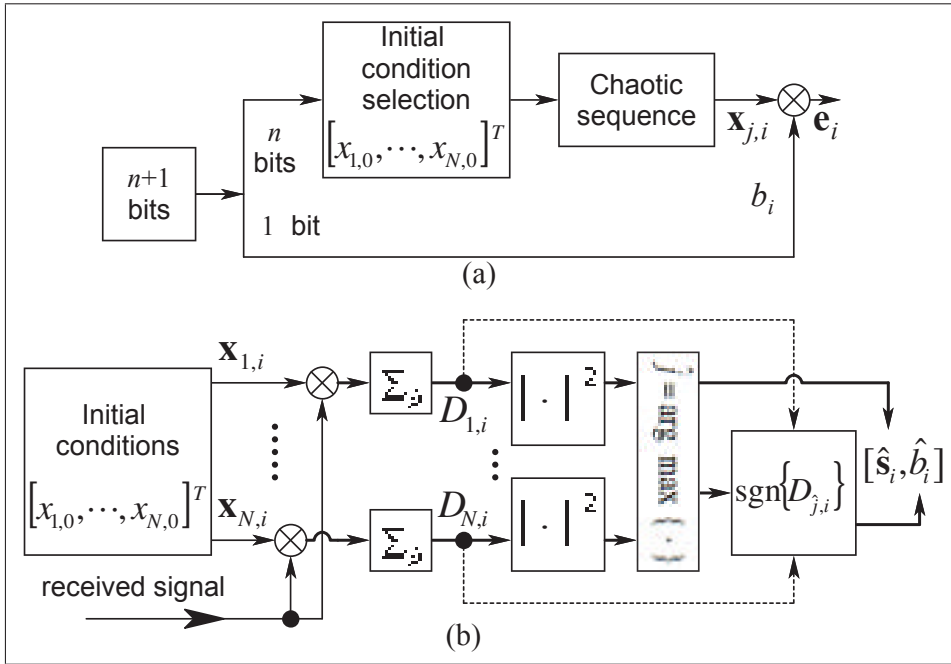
$n+1$ bits

$n$ bits

Initial condition selection

$[x_{1,0}, \cdots, x_{N,0}]^T$

Chaotic sequence

$\mathbf{x}_{j,i}$

$\mathbf{e}_i$

$b_i$

1 bit

(a)

Initial conditions

$[x_{1,0}, \cdots, x_{N,0}]^T$

$\mathbf{x}_{1,i}$

$\mathbf{x}_{N,i}$

received signal

$\Sigma_{\mathcal{I}}$

$\Sigma_{\mathcal{I}}$

$D_{1,i}$

$D_{N,i}$

$|\cdot|^2$

$|\cdot|^2$

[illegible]

$\text{sgn}\{D_{\hat{j},i}\}$

$[\hat{\mathbf{s}}_i, \hat{b}_i]$

(b)